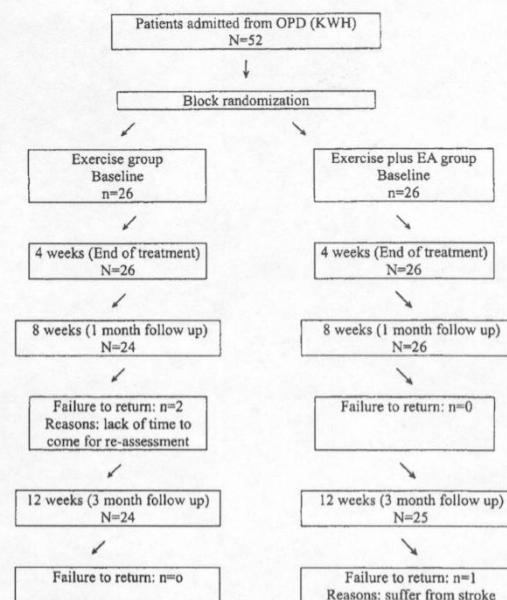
Patients admitted from OPD (KWH)
N=52

Block randomization

Exercise group
Baseline
n=26

4 weeks (End of treatment)
N=26

8 weeks (1 month follow up)
N=24

Failure to return: n=2
Reasons: lack of time to come for re-assessment

12 weeks (3 month follow up)
N=24

Failure to return: n=o

Exercise plus EA group
Baseline
n=26

4 weeks (End of treatment)
N=26

8 weeks (1 month follow up)
N=26

Failure to return: n=0

12 weeks (3 month follow up)
N=25

Failure to return: n=1
Reasons: suffer from stroke